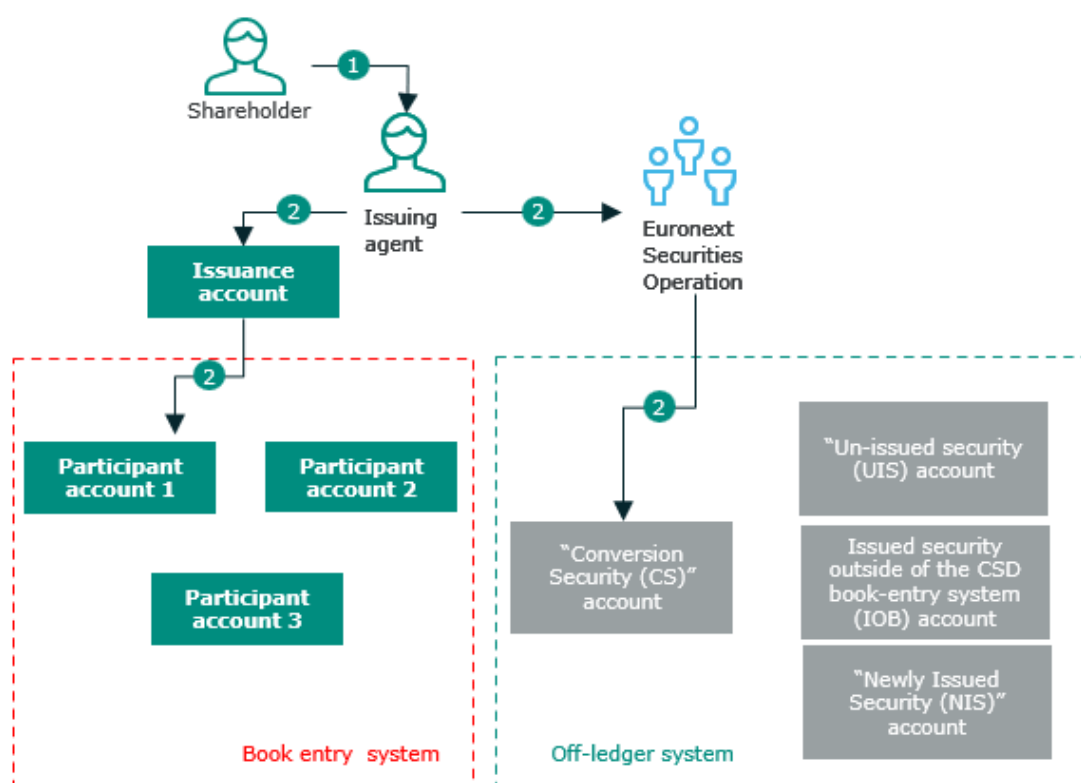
Shareholder

1

Issuing agent

2

2

Euronext Securities Operation

Issuance account

2

2

Participant account 1

Participant account 2

Participant account 3

"Conversion Security (CS)" account

"Un-issued security (UIS) account

Issued security outside of the CSD book-entry system (IOB) account

"Newly Issued Security (NIS)" account

Book entry system

Off-ledger system